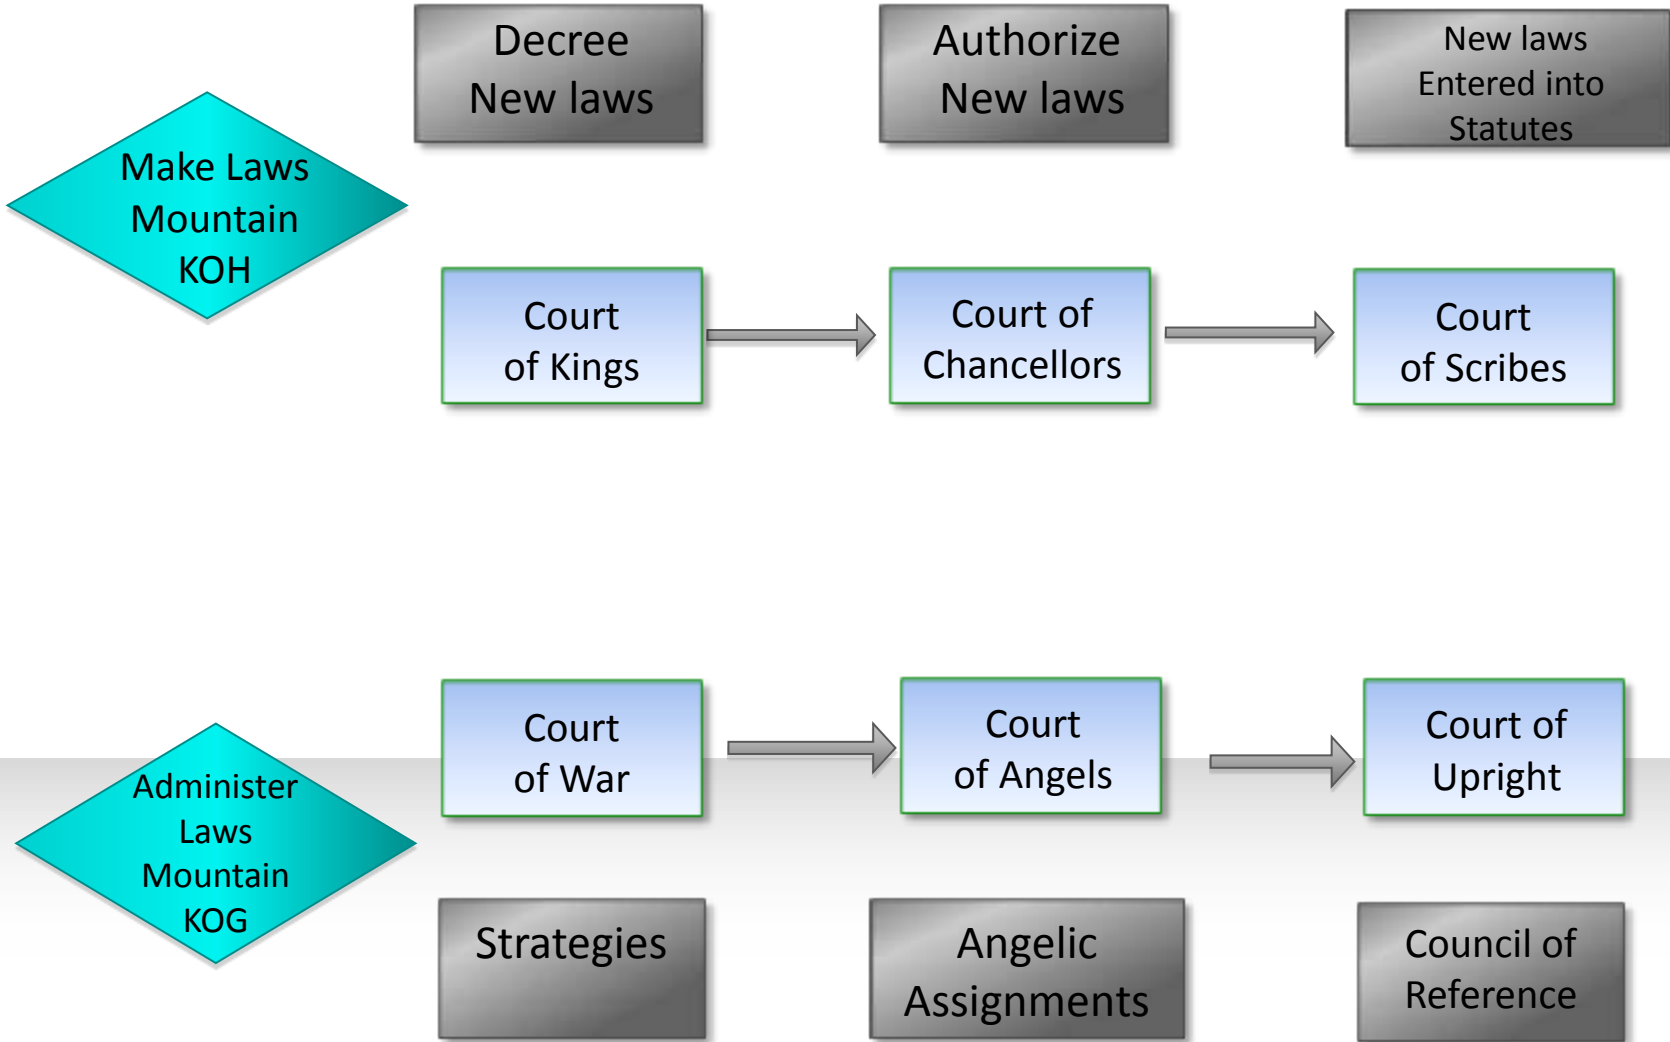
Decree New laws

Authorize New laws

New laws Entered into Statutes

Make Laws Mountain KOH

Court of Kings

Court of Chancellors

Court of Scribes

Court of War

Court of Angels

Court of Upright

Administer Laws Mountain KOG

Strategies

Angelic Assignments

Council of Reference